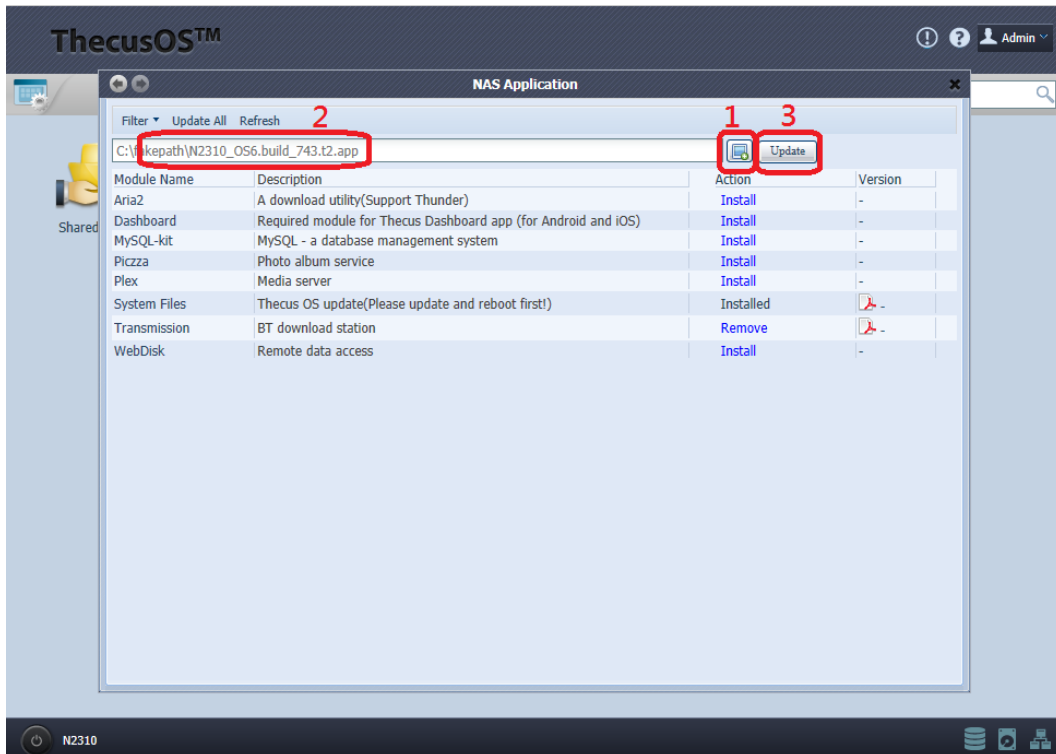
ThecusOS™

Admin

NAS Application

Shared

Filter ▾ Update All Refresh

2

1

3

C:\fakepath\N2310_OS6.build_743.t2.app

Update

| Module Name | Description | Action | Version |
|---|---|---|---|
| Aria2 | A download utility(Support Thunder) | Install | - |
| Dashboard | Required module for Thecus Dashboard app (for Android and iOS) | Install | - |
| MySQL-kit | MySQL - a database management system | Install | - |
| Piczza | Photo album service | Install | - |
| Plex | Media server | Install | - |
| System Files | Thecus OS update(Please update and reboot first!) | Installed | - |
| Transmission | BT download station | Remove | - |
| WebDisk | Remote data access | Install | - |

N2310